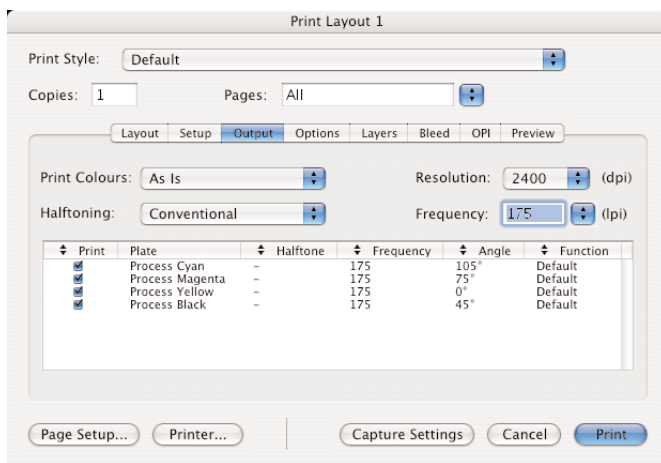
Print Layout 1

Print Style: Default

Copies: 1 Pages: All

Layout Setup Output Options Layers Bleed OPI Preview

Print Colours: As Is

Resolution: 2400 (dpi)

Halftoning: Conventional

Frequency: 175 (lpi)

| Print | Plate | Halftone | Frequency | Angle | Function |
|---|---|---|---|---|---|
| ☑ | Process Cyan | – | 175 | 105° | Default |
| ☑ | Process Magenta | – | 175 | 75° | Default |
| ☑ | Process Yellow | – | 175 | 0° | Default |
| ☑ | Process Black | – | 175 | 45° | Default |

Page Setup... Printer... Capture Settings Cancel Print